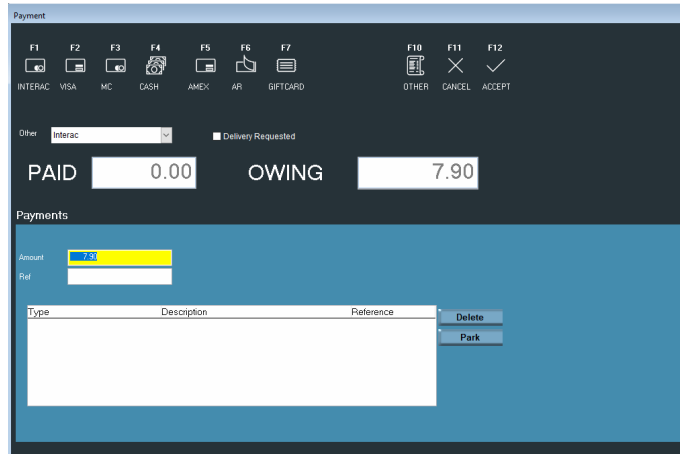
Payment

F1 INTERAC
F2 VISA
F3 MC
F4 CASH
F5 AMEX
F6 AR
F7 GIFTCARD
F10 OTHER
F11 CANCEL
F12 ACCEPT

Other Interac

Delivery Requested

PAID 0.00

OWING 7.90

Payments

Amount 7.90
Ref

| Type | Description | Reference |
|---|---|---|

Delete
Park